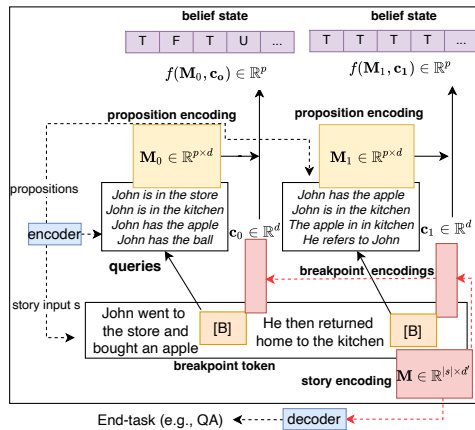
belief state

| T | F | T | U | ... |
|---|---|---|---|---|

belief state

| T | T | T | T | ... |
|---|---|---|---|---|

$f(\mathbf{M}_0, \mathbf{c_o}) \in \mathbb{R}^p$

$f(\mathbf{M}_1, \mathbf{c_1}) \in \mathbb{R}^p$

proposition encoding

proposition encoding

$\mathbf{M}_0 \in \mathbb{R}^{p \times d}$

$\mathbf{M}_1 \in \mathbb{R}^{p \times d}$

propositions

encoder

John is in the store
John is in the kitchen
John has the apple
John has the ball

$\mathbf{c}_0 \in \mathbb{R}^d$

John has the apple
John is in the kitchen
The apple in in kitchen
He refers to John

$\mathbf{c}_1 \in \mathbb{R}^d$

queries

breakpoint encodings

story input s

John went to the store and bought an apple

[B]

He then returned home to the kitchen

[B]

breakpoint token

story encoding $\mathbf{M} \in \mathbb{R}^{|s| \times d'}$

End-task (e.g., QA)

decoder